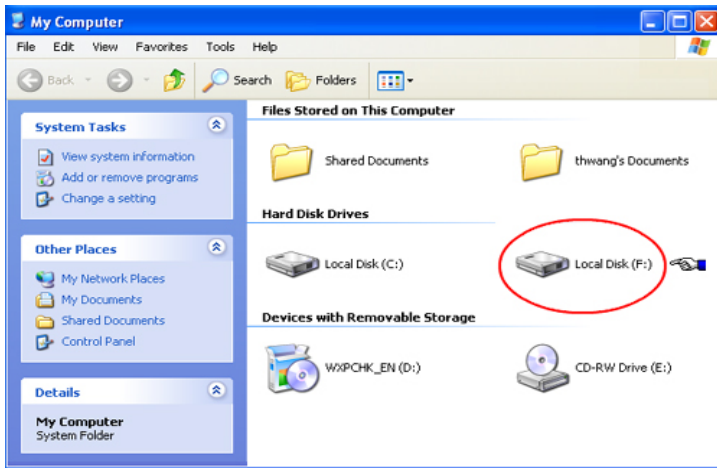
My Computer

File Edit View Favorites Tools Help

Back Search Folders

System Tasks

View system information
Add or remove programs
Change a setting

Other Places

My Network Places
My Documents
Shared Documents
Control Panel

Details

My Computer
System Folder

Files Stored on This Computer

Shared Documents

thwang's Documents

Hard Disk Drives

Local Disk (C:)

Local Disk (F:)

Devices with Removable Storage

WXPCHK_EN (D:)

CD-RW Drive (E:)